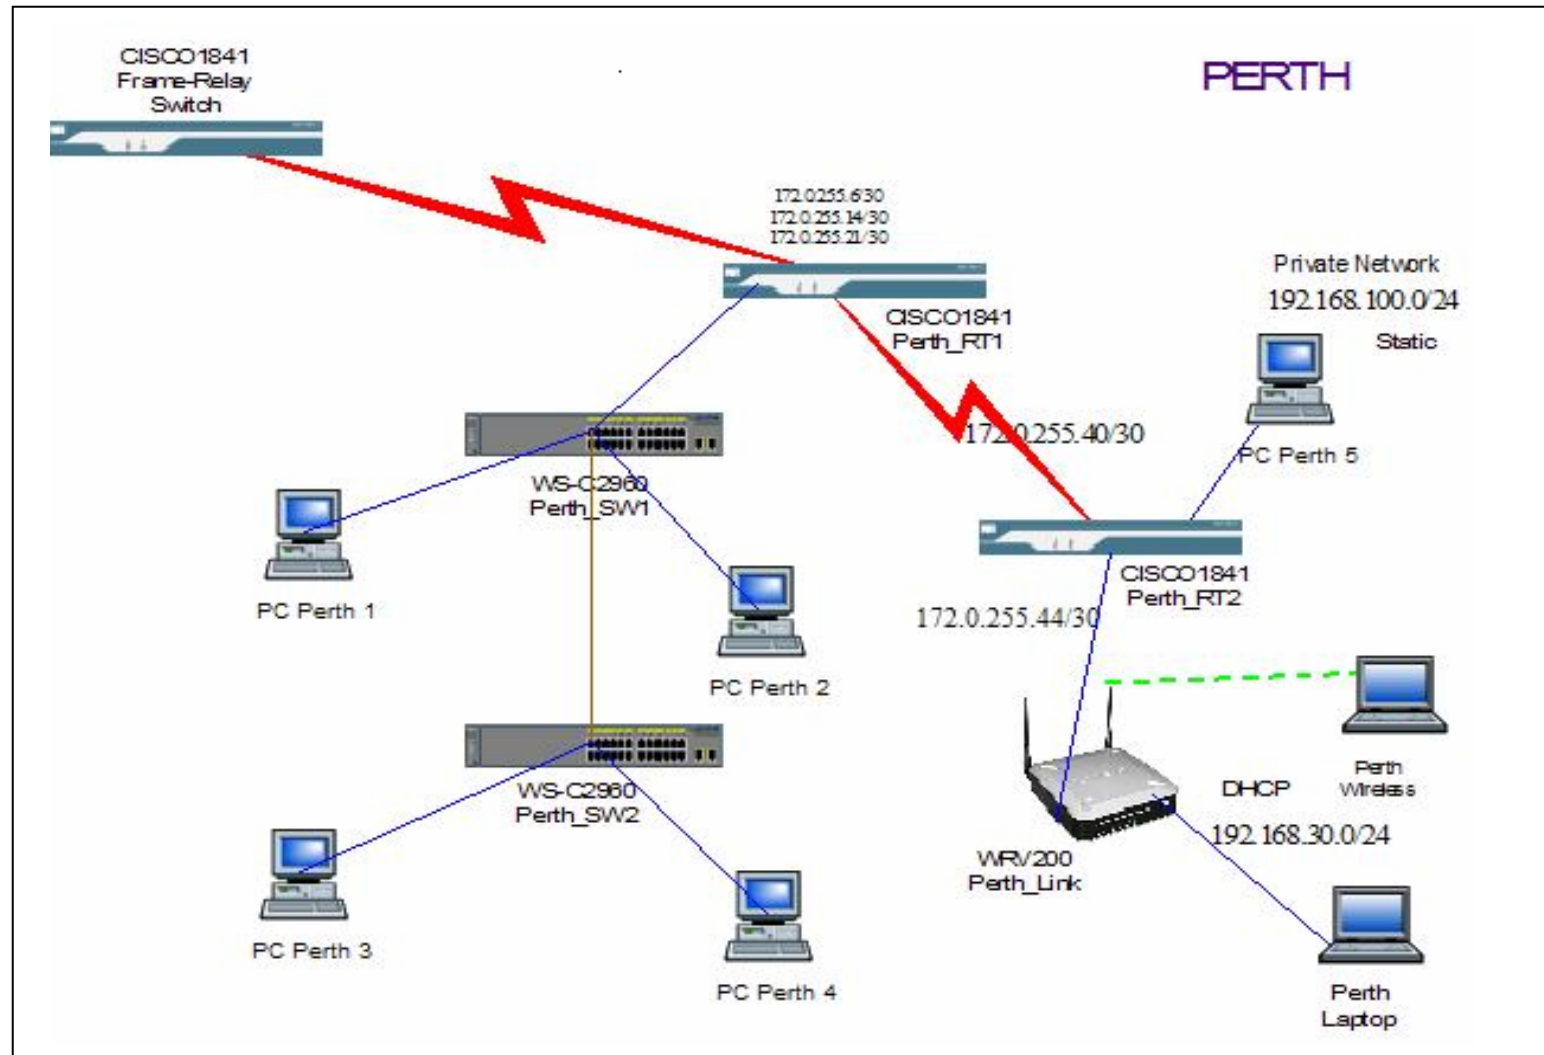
CISCO1841
Frame-Relay
Switch

PERTH

172.0.255.6/30
172.0.255.14/30
172.0.255.21/30

CISCO1841
Perth_RT1

Private Network
192.168.100.0/24
Static

PC Perth 5

172.0.255.40/30

WS-C2960
Perth_SW1

PC Perth 1

PC Perth 2

CISCO1841
Perth_RT2

172.0.255.44/30

WS-C2960
Perth_SW2

Perth
Wireless

DHCP

192.168.30.0/24

WRV200
Perth_Link

PC Perth 3

PC Perth 4

Perth
Laptop